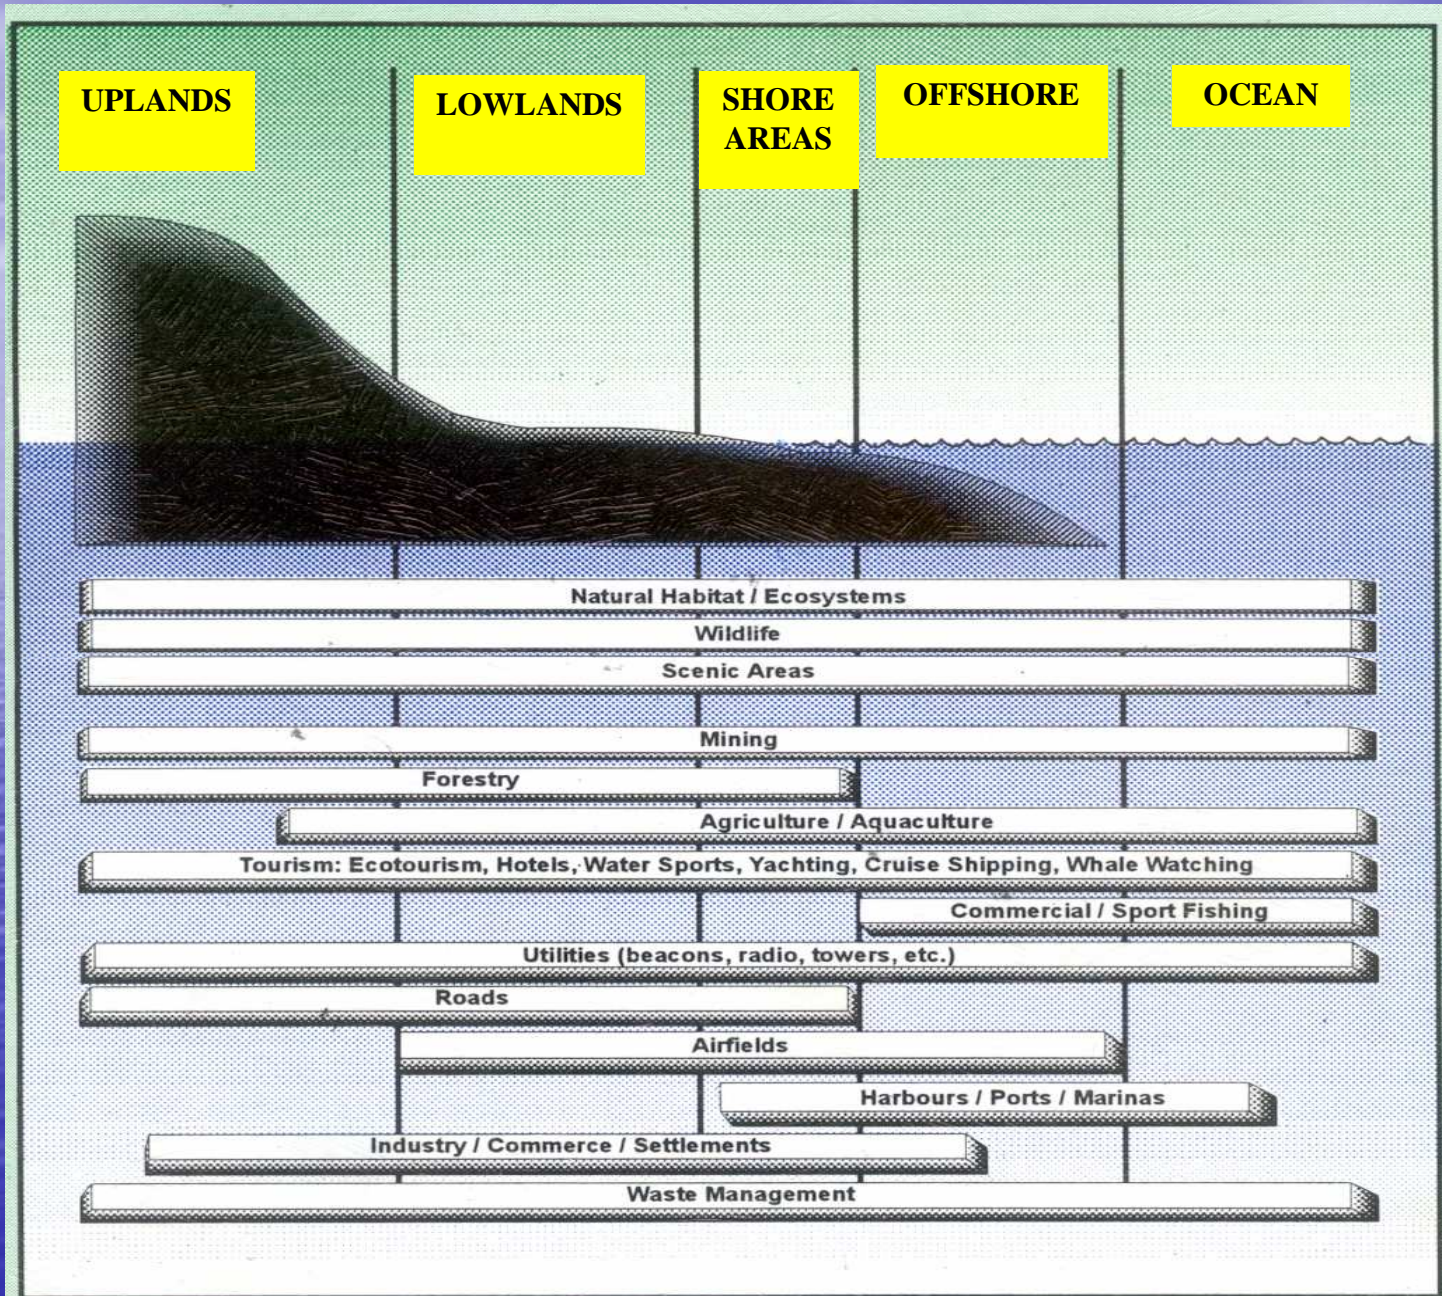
UPLANDS

LOWLANDS

SHORE AREAS

OFFSHORE

OCEAN

Natural Habitat / Ecosystems

Wildlife

Scenic Areas

Mining

Forestry

Agriculture / Aquaculture

Tourism: Ecotourism, Hotels, Water Sports, Yachting, Cruise Shipping, Whale Watching

Commercial / Sport Fishing

Utilities (beacons, radio, towers, etc.)

Roads

Airfields

Harbours / Ports / Marinas

Industry / Commerce / Settlements

Waste Management